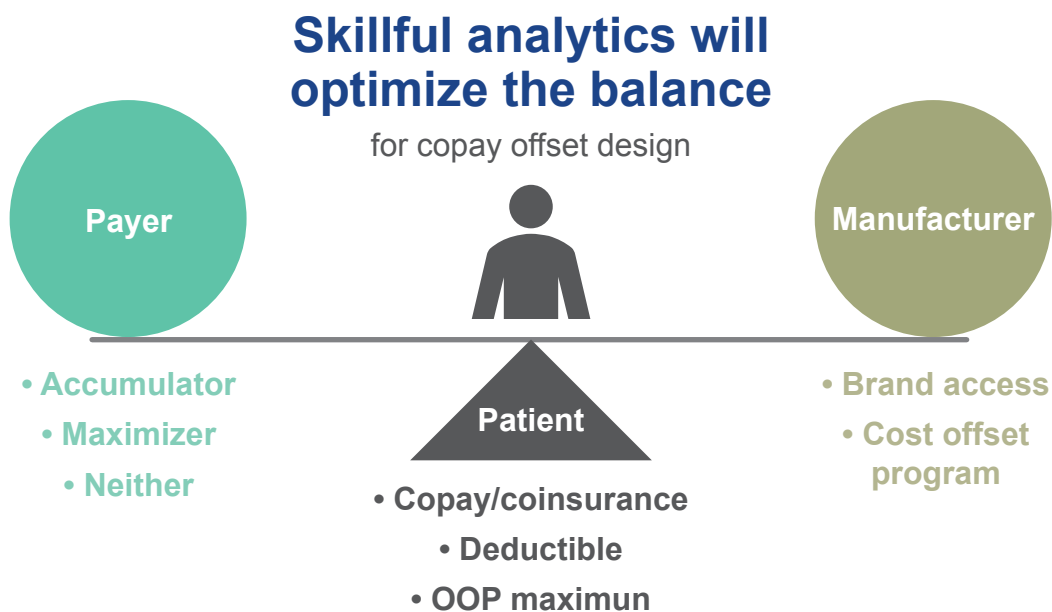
Skillful analytics will optimize the balance

for copay offset design

Payer

Manufacturer

• Accumulator
• Maximizer
• Neither

Patient

• Brand access
• Cost offset program

• Copay/coinsurance
• Deductible
• OOP maximun